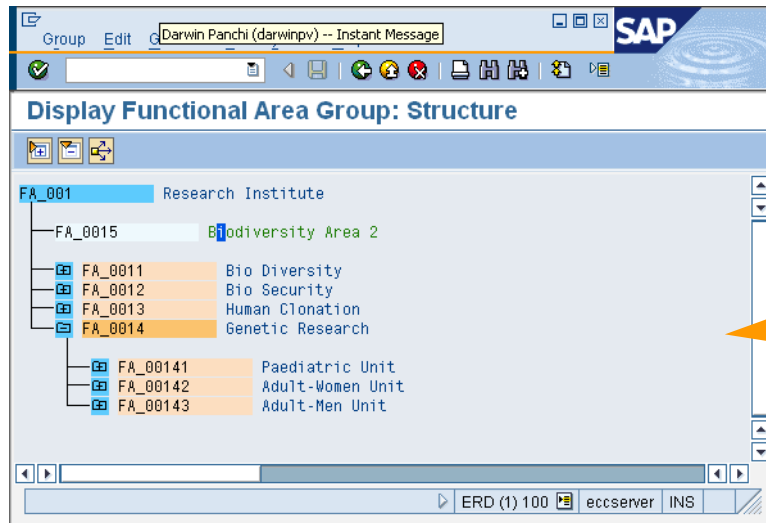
Group Edit G Darwin Panchi (darwinpv) -- Instant Message

SAP

Display Functional Area Group: Structure

FA_001 Research Institute

FA_0015 Biodiversity Area 2

FA_0011 Bio Diversity
FA_0012 Bio Security
FA_0013 Human Clonation
FA_0014 Genetic Research

FA_00141 Paediatric Unit
FA_00142 Adult-Women Unit
FA_00143 Adult-Men Unit

ERD (1) 100 eccserver INS